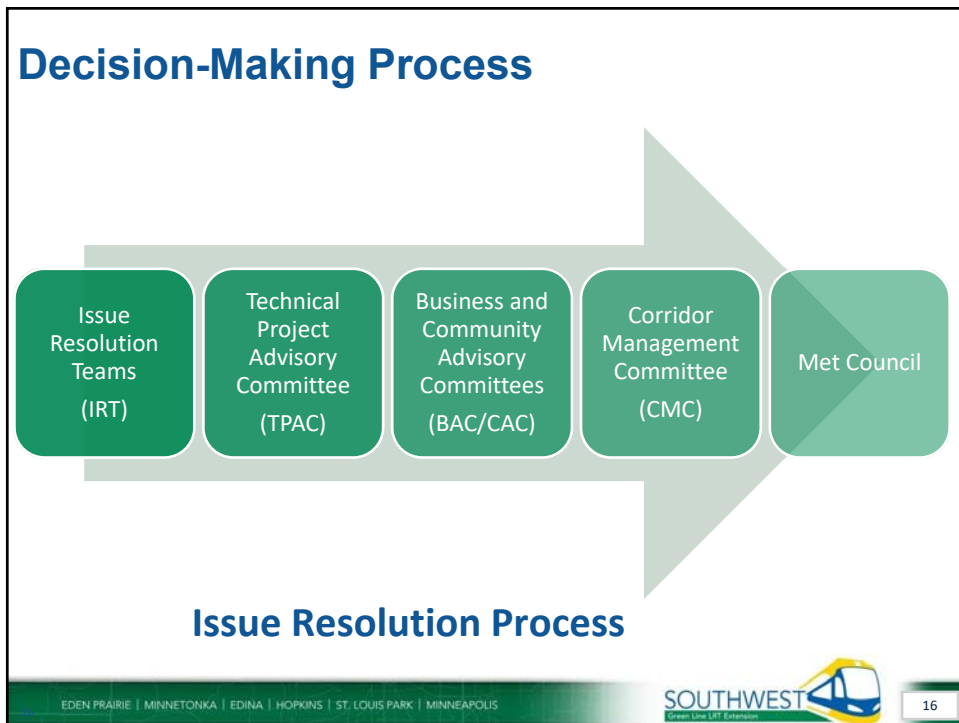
Decision-Making Process

Issue Resolution Teams (IRT)

Technical Project Advisory Committee (TPAC)

Business and Community Advisory Committees (BAC/CAC)

Corridor Management Committee (CMC)

Met Council

Issue Resolution Process

EDEN PRAIRIE | MINNETONKA | EDINA | HOPKINS | ST. LOUIS PARK | MINNEAPOLIS

SOUTHWEST
Green Line LRT Extension

16